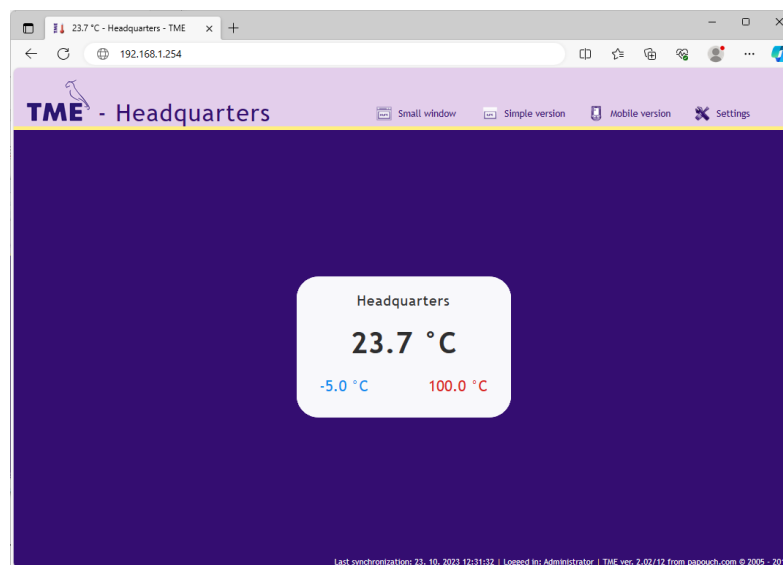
23.7 °C - Headquarters - TME

192.168.1.254

TME - Headquarters

Small window Simple version Mobile version Settings

Headquarters

23.7 °C

-5.0 °C 100.0 °C

Last synchronization: 23. 10. 2023 12:31:32 | Logged in: Administrator | TME ver. 2.02/12 from papouch.com © 2005 - 20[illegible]